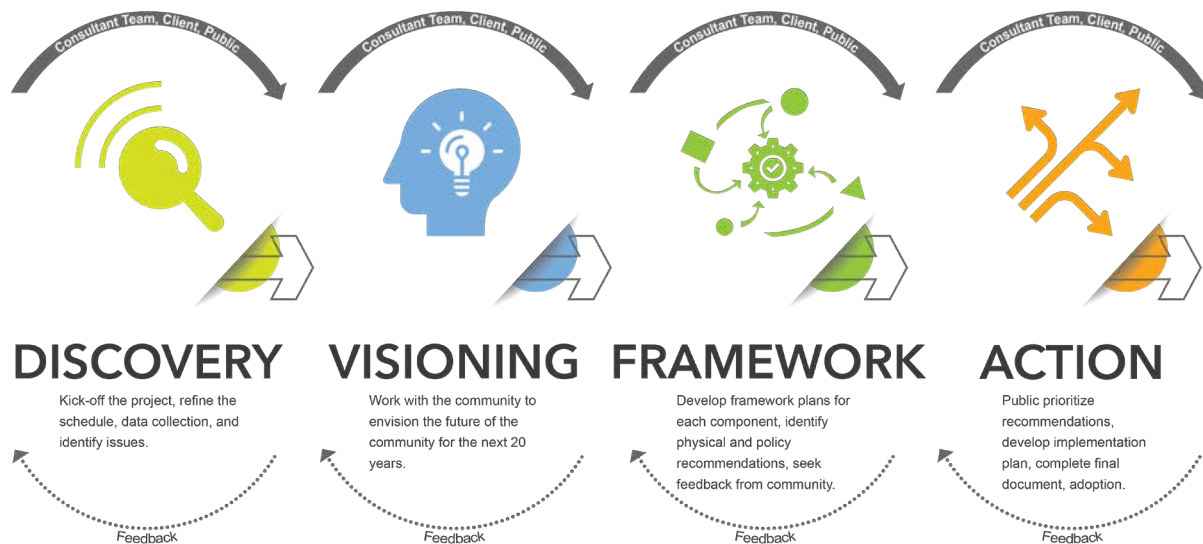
Consultant Team, Client, Public

DISCOVERY

Kick-off the project, refine the schedule, data collection, and identify issues.

Feedback

Consultant Team, Client, Public

VISIONING

Work with the community to envision the future of the community for the next 20 years.

Feedback

Consultant Team, Client, Public

FRAMEWORK

Develop framework plans for each component, identify physical and policy recommendations, seek feedback from community.

Feedback

Consultant Team, Client, Public

ACTION

Public prioritize recommendations, develop implementation plan, complete final document, adoption.

Feedback